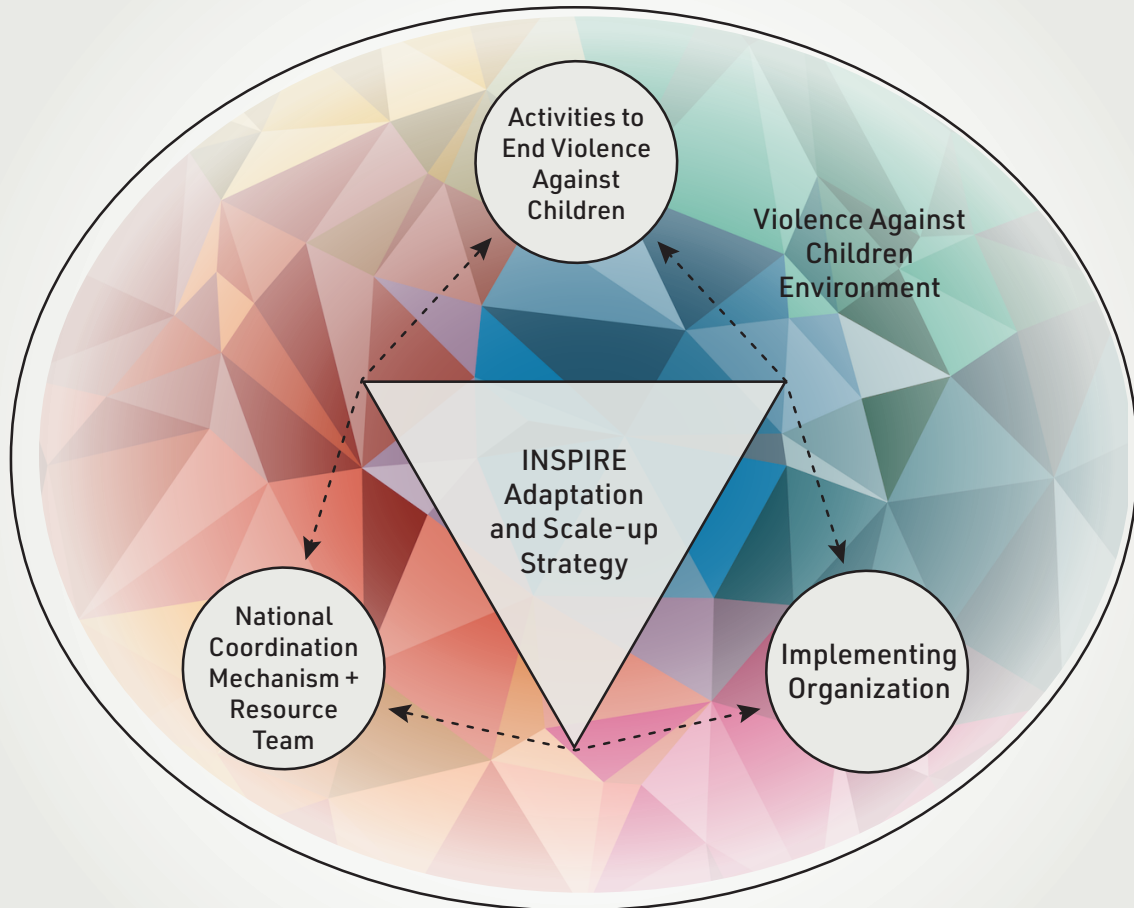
Activities to End Violence Against Children

Violence Against Children Environment

INSPIRE Adaptation and Scale-up Strategy

National Coordination Mechanism + Resource Team

Implementing Organization